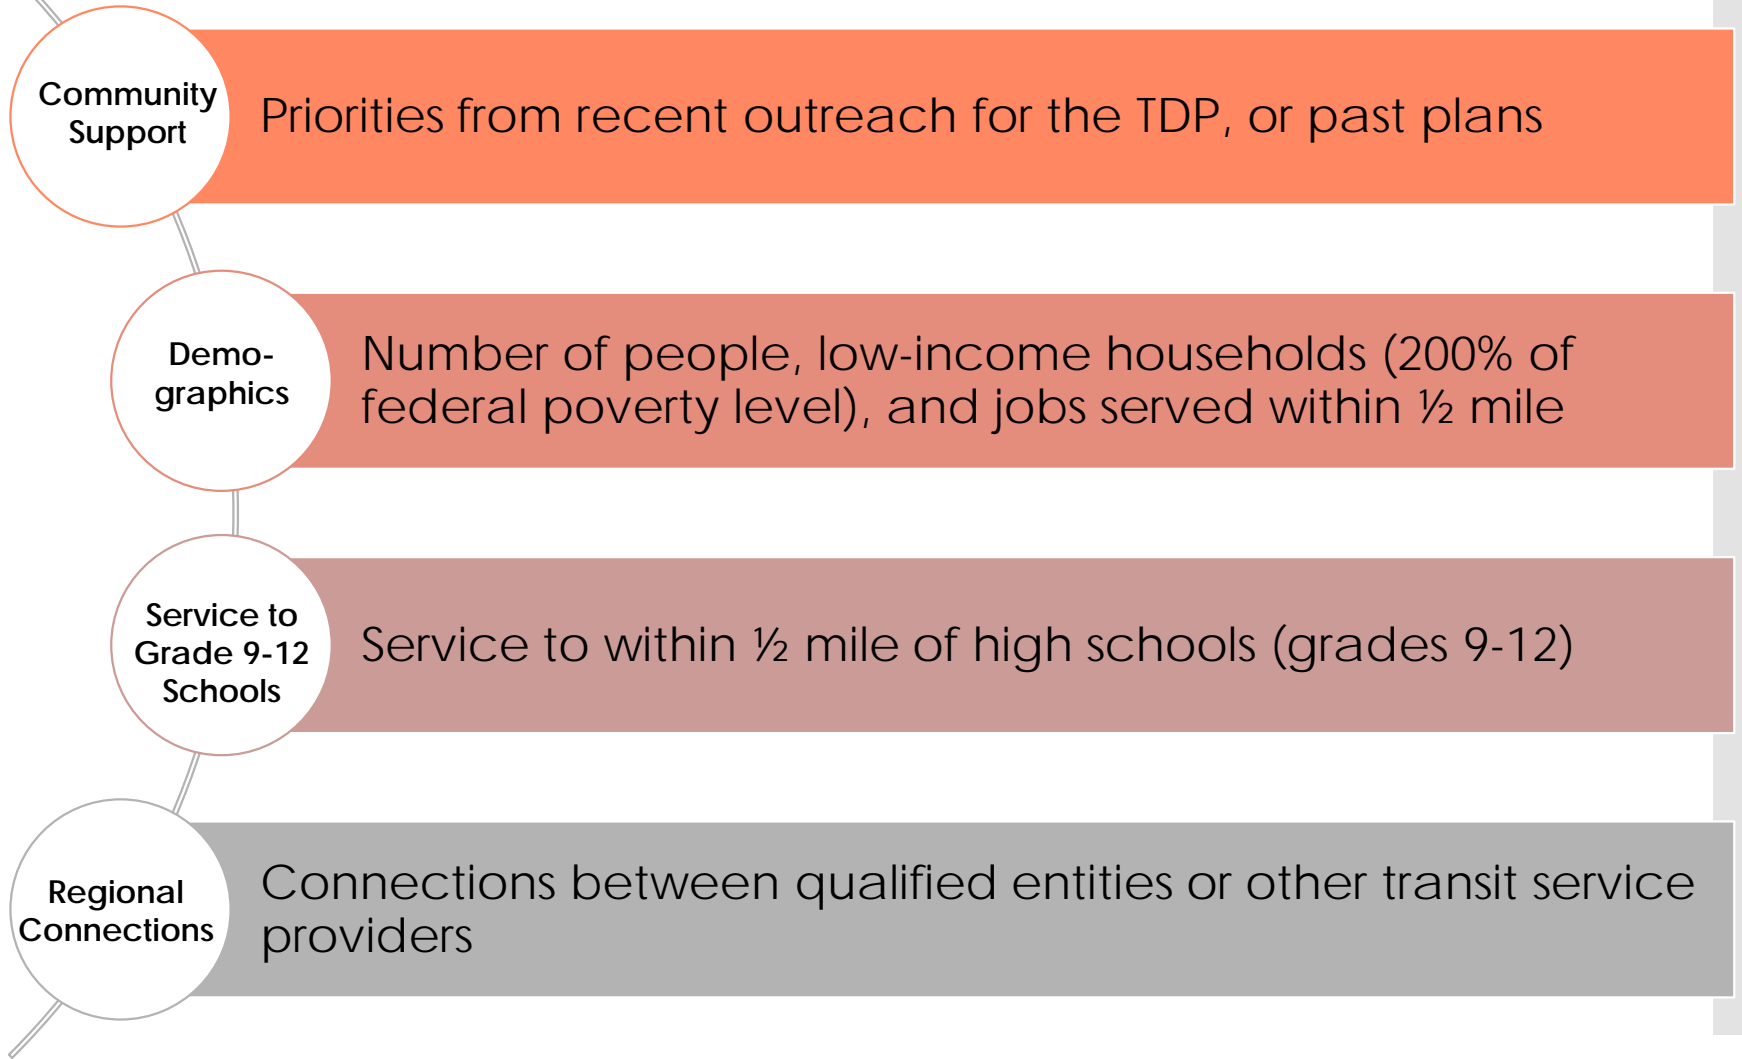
Community Support

Priorities from recent outreach for the TDP, or past plans

Demo-graphics

Number of people, low-income households (200% of federal poverty level), and jobs served within ½ mile

Service to Grade 9-12 Schools

Service to within ½ mile of high schools (grades 9-12)

Regional Connections

Connections between qualified entities or other transit service providers